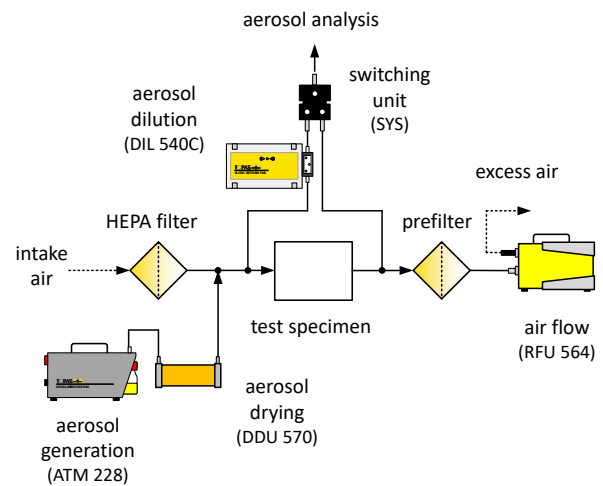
aerosol analysis

switching unit (SYS)

aerosol dilution (DIL 540C)

excess air

HEPA filter

prefilter

intake air

test specimen

air flow (RFU 564)

aerosol drying (DDU 570)

aerosol generation (ATM 228)